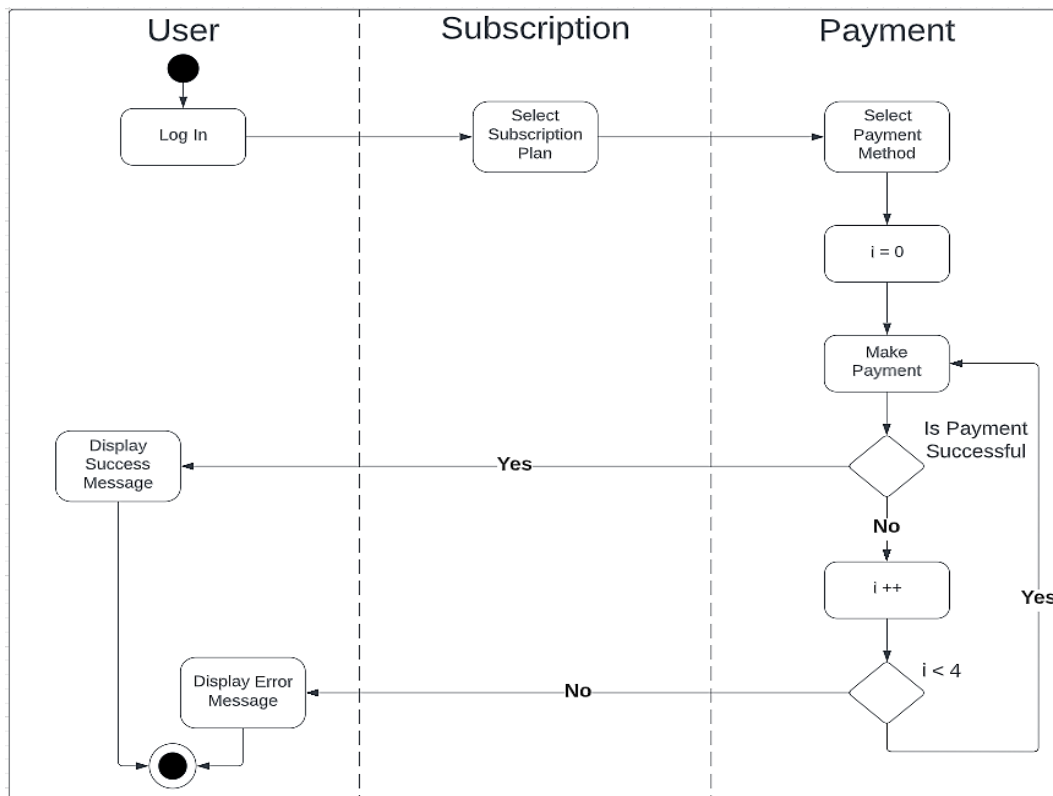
User

Subscription

Payment

Log In

Select Subscription Plan

Select Payment Method

i = 0

Make Payment

Is Payment Successful

Display Success Message

Yes

No

i ++

Yes

i < 4

Display Error Message

No